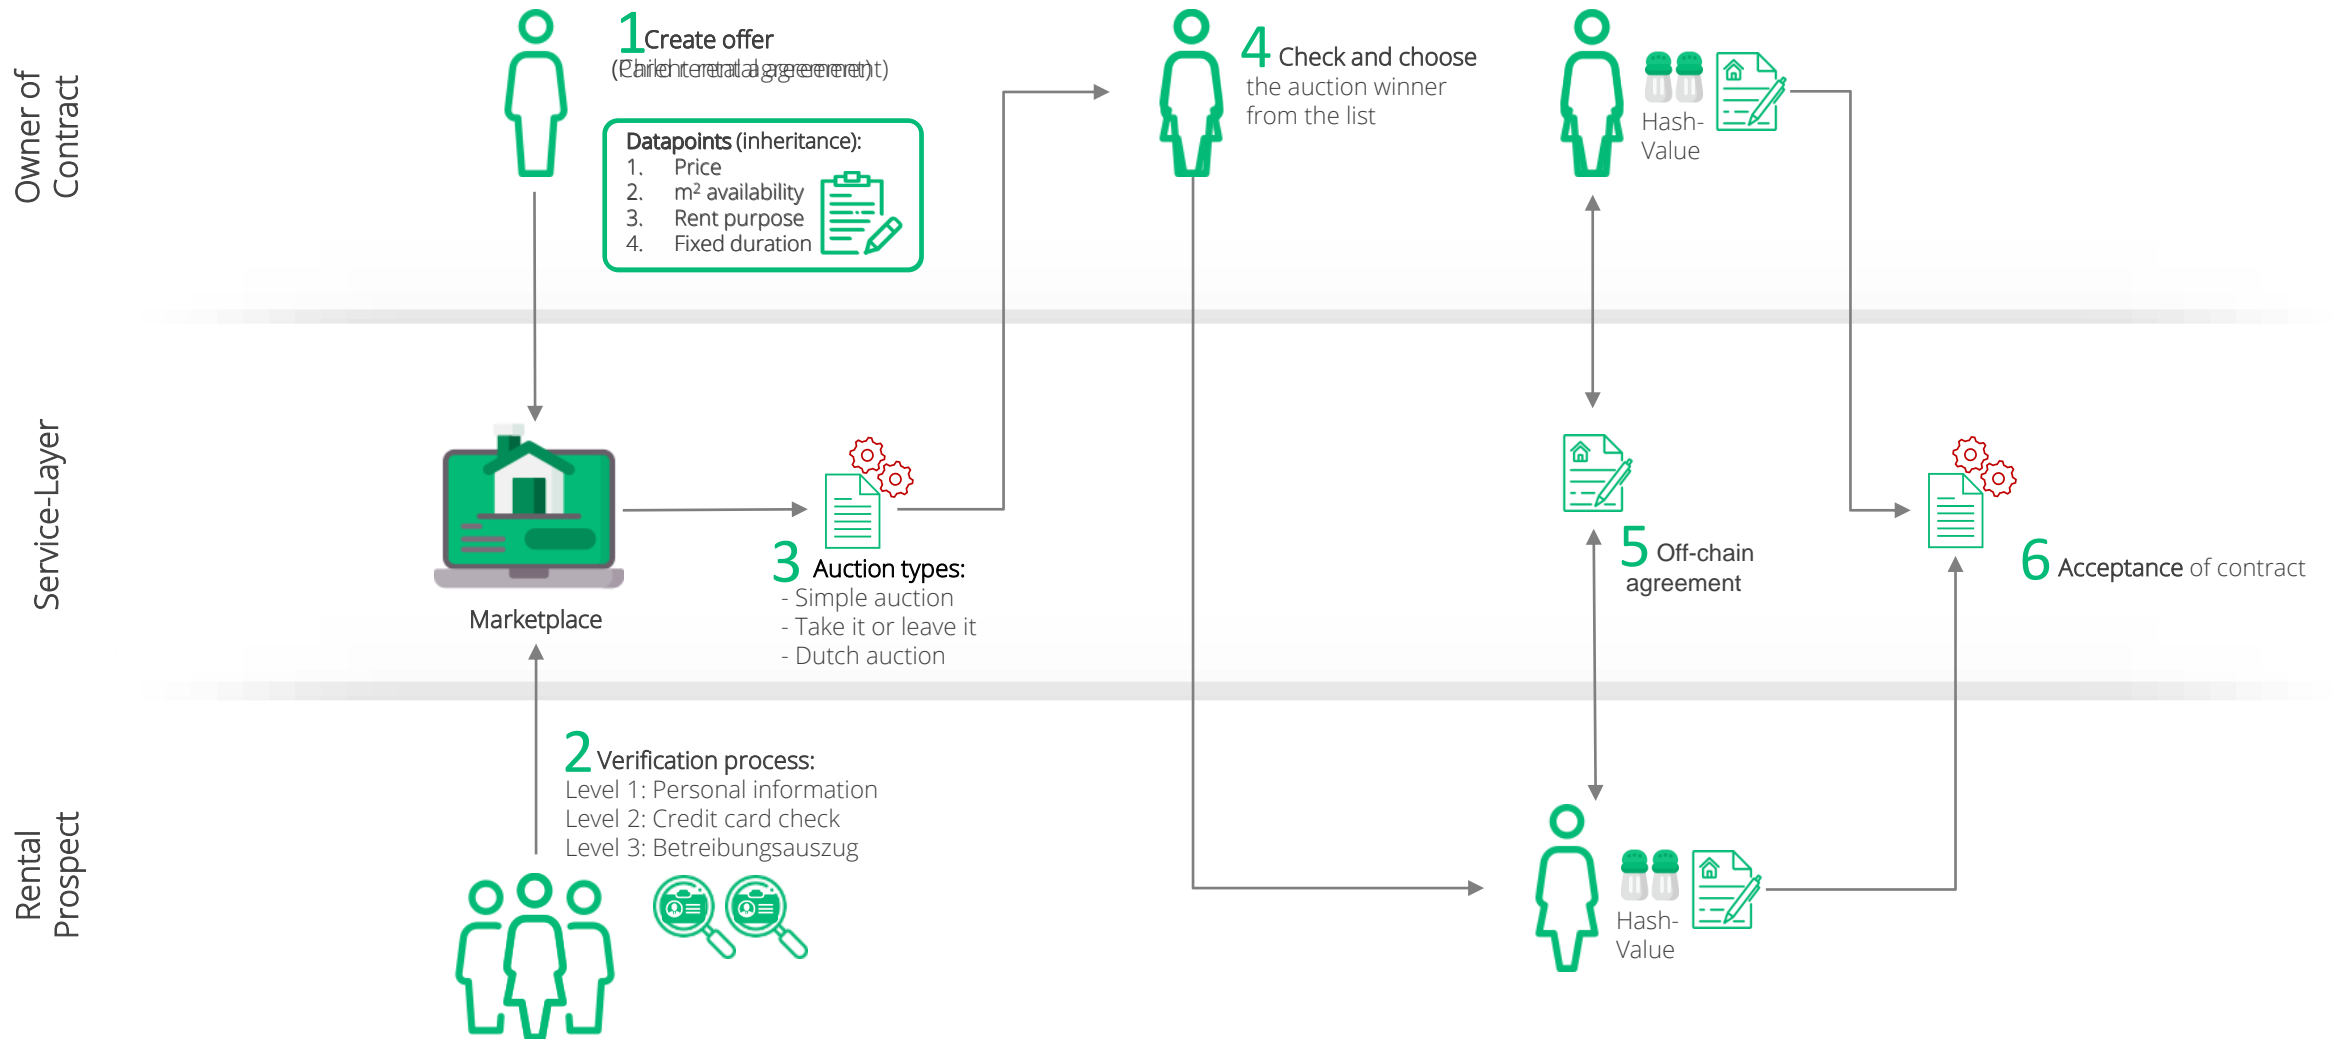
Owner of Contract

Service-Layer

Rental Prospect

1 Create offer
(Child rental agreement)

Datapoints (inheritance):
1. Price
2. m² availability
3. Rent purpose
4. Fixed duration

4 Check and choose the auction winner from the list

Hash-Value

Marketplace

3 Auction types:
- Simple auction
- Take it or leave it
- Dutch auction

5 Off-chain agreement

6 Acceptance of contract

2 Verification process:
Level 1: Personal information
Level 2: Credit card check
Level 3: Betreibungsauszug

Hash-Value